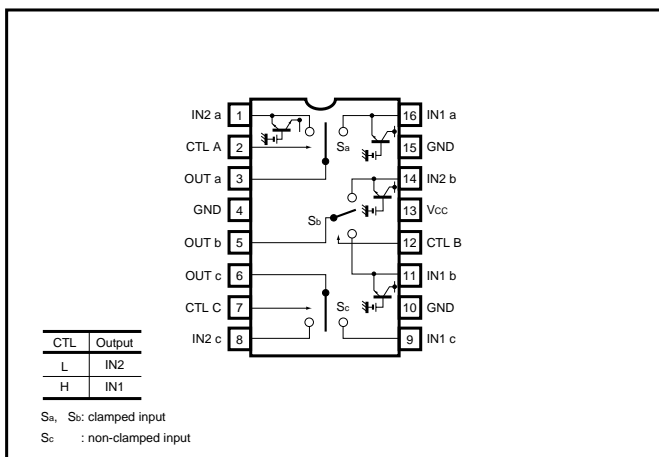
IN2 a 1
CTL A 2
OUT a 3
GND 4
OUT b 5
OUT c 6
CTL C 7
IN2 c 8
16 IN1 a
15 GND
14 IN2 b
13 Vcc
12 CTL B
11 IN1 b
10 GND
9 IN1 c

Sa
Sb
Sc

| CTL | Output |
|---|---|
| L | IN2 |
| H | IN1 |

Sa, Sb: clamped input
Sc : non-clamped input